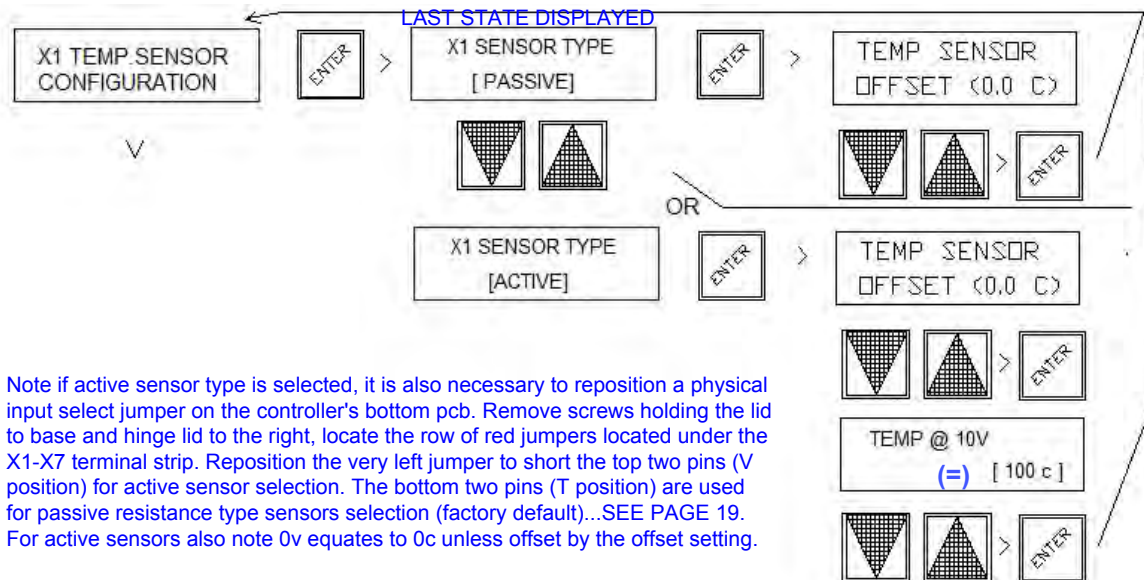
LAST STATE DISPLAYED

X1 TEMP.SENSOR CONFIGURATION

ENTER

>

X1 SENSOR TYPE
[ PASSIVE]

ENTER

>

TEMP SENSOR OFFSET (0.0 C)

V

>

ENTER

OR

X1 SENSOR TYPE
[ACTIVE]

ENTER

>

TEMP SENSOR OFFSET (0.0 C)

>

ENTER

Note if active sensor type is selected, it is also necessary to reposition a physical input select jumper on the controller's bottom pcb. Remove screws holding the lid to base and hinge lid to the right, locate the row of red jumpers located under the X1-X7 terminal strip. Reposition the very left jumper to short the top two pins (V position) for active sensor selection. The bottom two pins (T position) are used for passive resistance type sensors selection (factory default)...SEE PAGE 19. For active sensors also note 0v equates to 0c unless offset by the offset setting.

TEMP @ 10V
(=) [ 100 c ]

>

ENTER